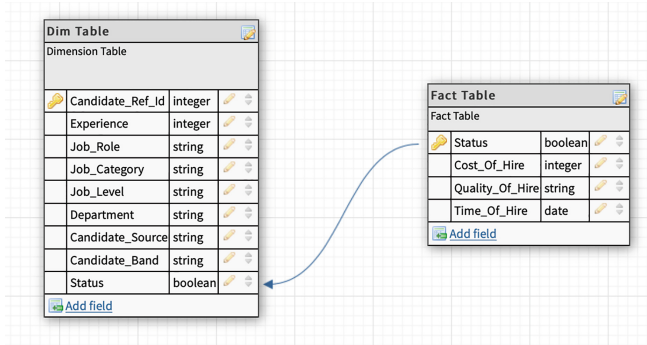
Dim Table
Dimension Table

| Candidate_Ref_Id | integer |
|---|---|
| Experience | integer |
| Job_Role | string |
| Job_Category | string |
| Job_Level | string |
| Department | string |
| Candidate_Source | string |
| Candidate_Band | string |
| Status | boolean |

Add field

Fact Table
Fact Table

| Status | boolean |
|---|---|
| Cost_Of_Hire | integer |
| Quality_Of_Hire | string |
| Time_Of_Hire | date |

Add field